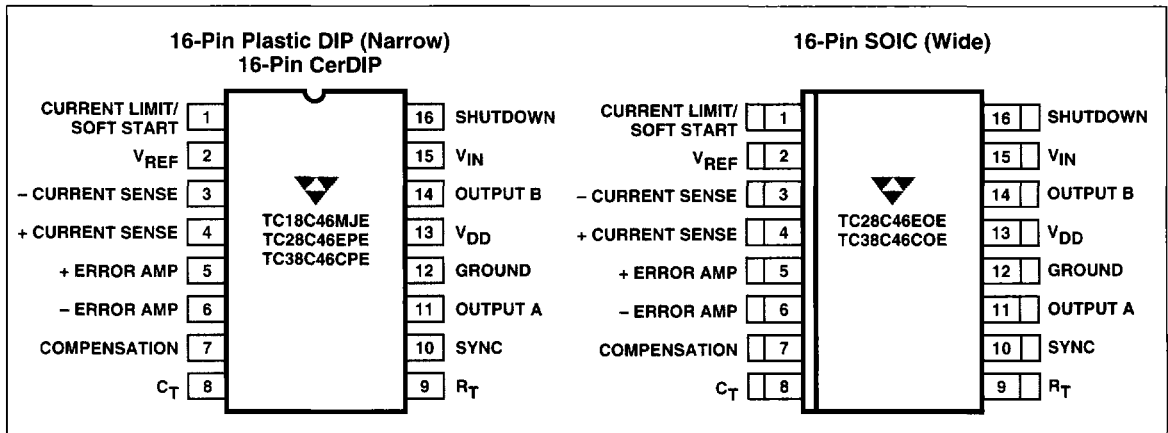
16-Pin Plastic DIP (Narrow)
16-Pin CerDIP

CURRENT LIMIT/ SOFT START 1
$V_{REF}$ 2
– CURRENT SENSE 3
+ CURRENT SENSE 4
+ ERROR AMP 5
– ERROR AMP 6
COMPENSATION 7
$C_T$ 8

16 SHUTDOWN
15 $V_{IN}$
14 OUTPUT B
13 $V_{DD}$
12 GROUND
11 OUTPUT A
10 SYNC
9 $R_T$

TC18C46MJE
TC28C46EPE
TC38C46CPE

16-Pin SOIC (Wide)

CURRENT LIMIT/ SOFT START 1
$V_{REF}$ 2
– CURRENT SENSE 3
+ CURRENT SENSE 4
+ ERROR AMP 5
– ERROR AMP 6
COMPENSATION 7
$C_T$ 8

16 SHUTDOWN
15 $V_{IN}$
14 OUTPUT B
13 $V_{DD}$
12 GROUND
11 OUTPUT A
10 SYNC
9 $R_T$

TC28C46EOE
TC38C46COE